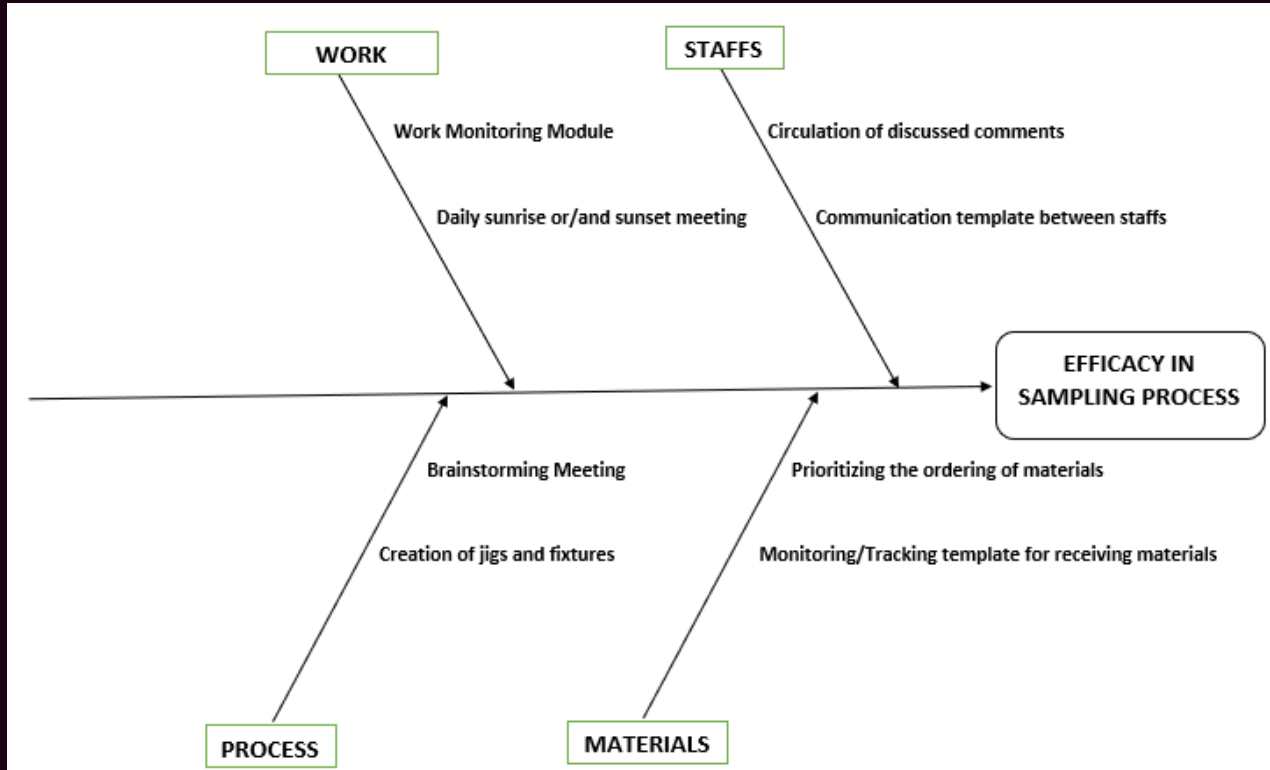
WORK

Work Monitoring Module

Daily sunrise or/and sunset meeting

STAFFS

Circulation of discussed comments

Communication template between staffs

EFFICACY IN SAMPLING PROCESS

Brainstorming Meeting

Creation of jigs and fixtures

PROCESS

Prioritizing the ordering of materials

Monitoring/Tracking template for receiving materials

MATERIALS